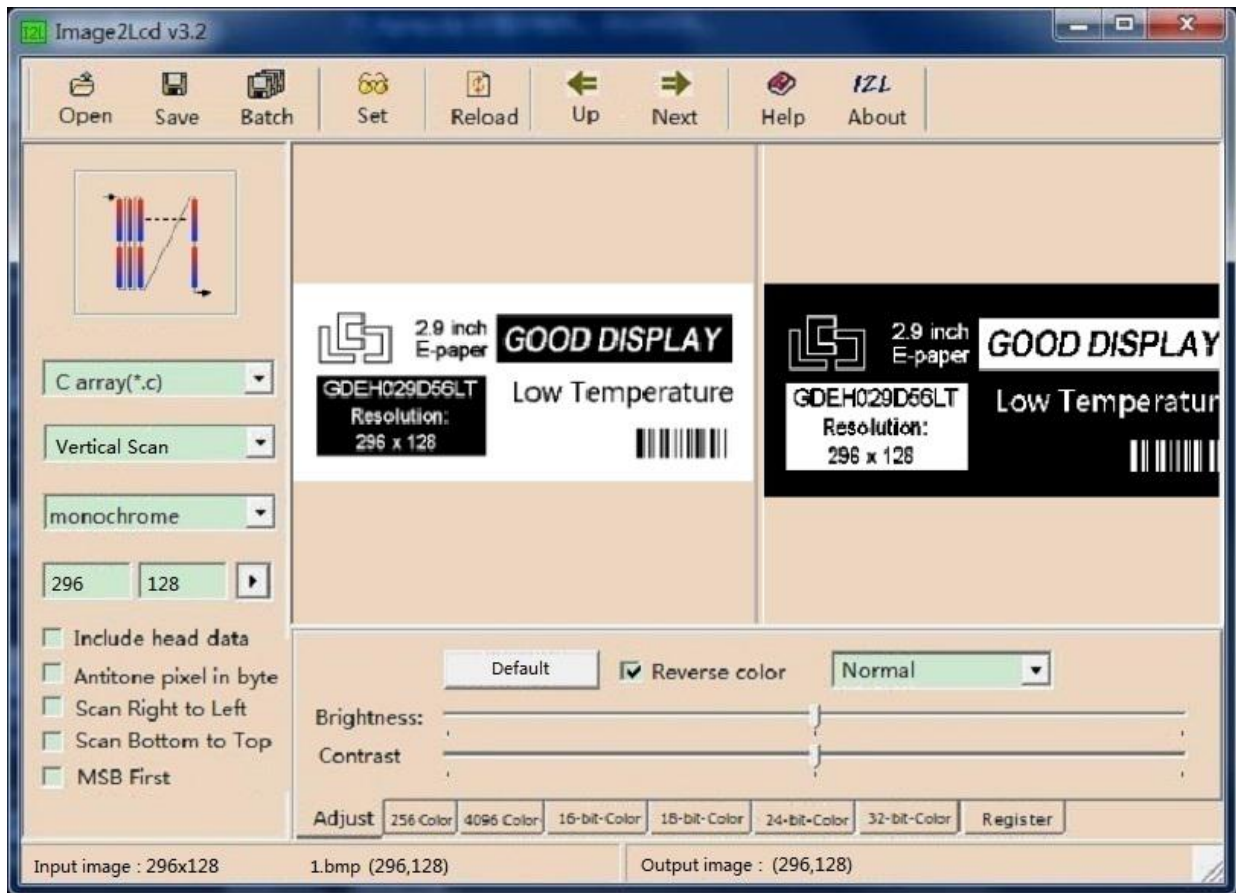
Image2Lcd v3.2

Open Save Batch Set Reload Up Next Help About

C array(*.c)

Vertical Scan

monochrome

296 128

Include head data
Antitone pixel in byte
Scan Right to Left
Scan Bottom to Top
MSB First

2.9 inch E-paper GOOD DISPLAY
GDEH029D56LT Resolution: 296 x 128
Low Temperature

2.9 inch E-paper GOOD DISPLAY
GDEH029D56LT Resolution: 296 x 128
Low Temperatur

Default Reverse color Normal

Brightness:
Contrast

Adjust 256 Color 4096 Color 16-bit-Color 18-bit-Color 24-bit-Color 32-bit-Color Register

Input image : 296x128 1.bmp (296,128) Output image : (296,128)